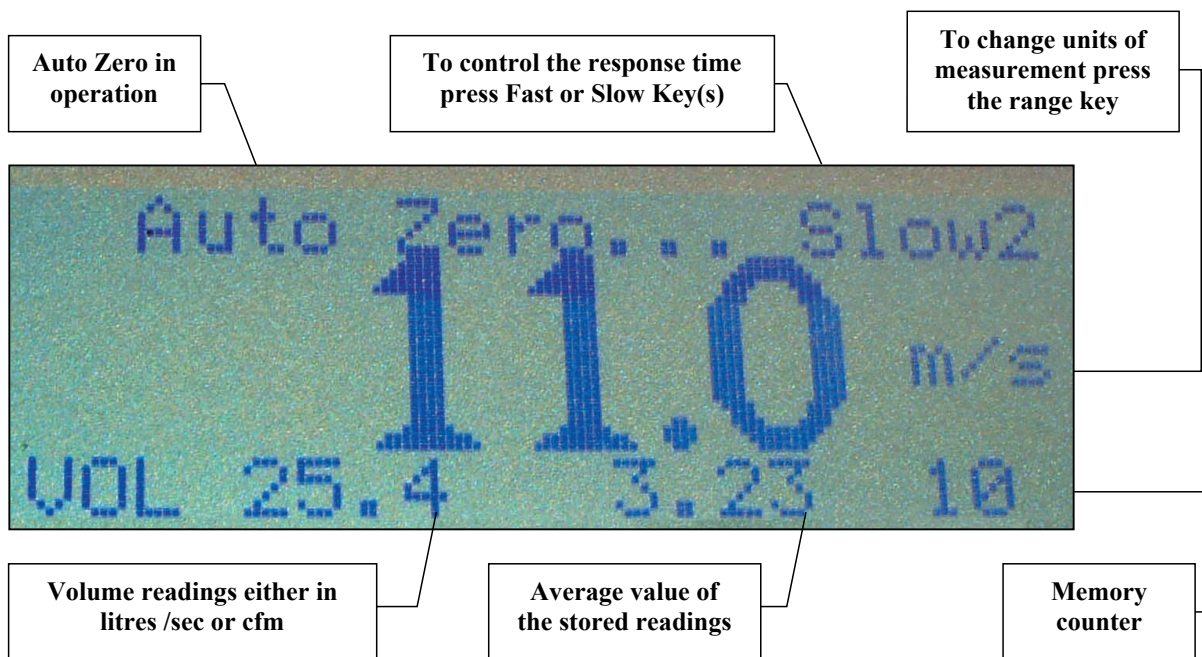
Auto Zero in operation

To control the response time press Fast or Slow Key(s)

To change units of measurement press the range key

Auto Zero... Slow2

11.0

m/s

VOL 25.4

3.23

10

Volume readings either in litres /sec or cfm

Average value of the stored readings

Memory counter